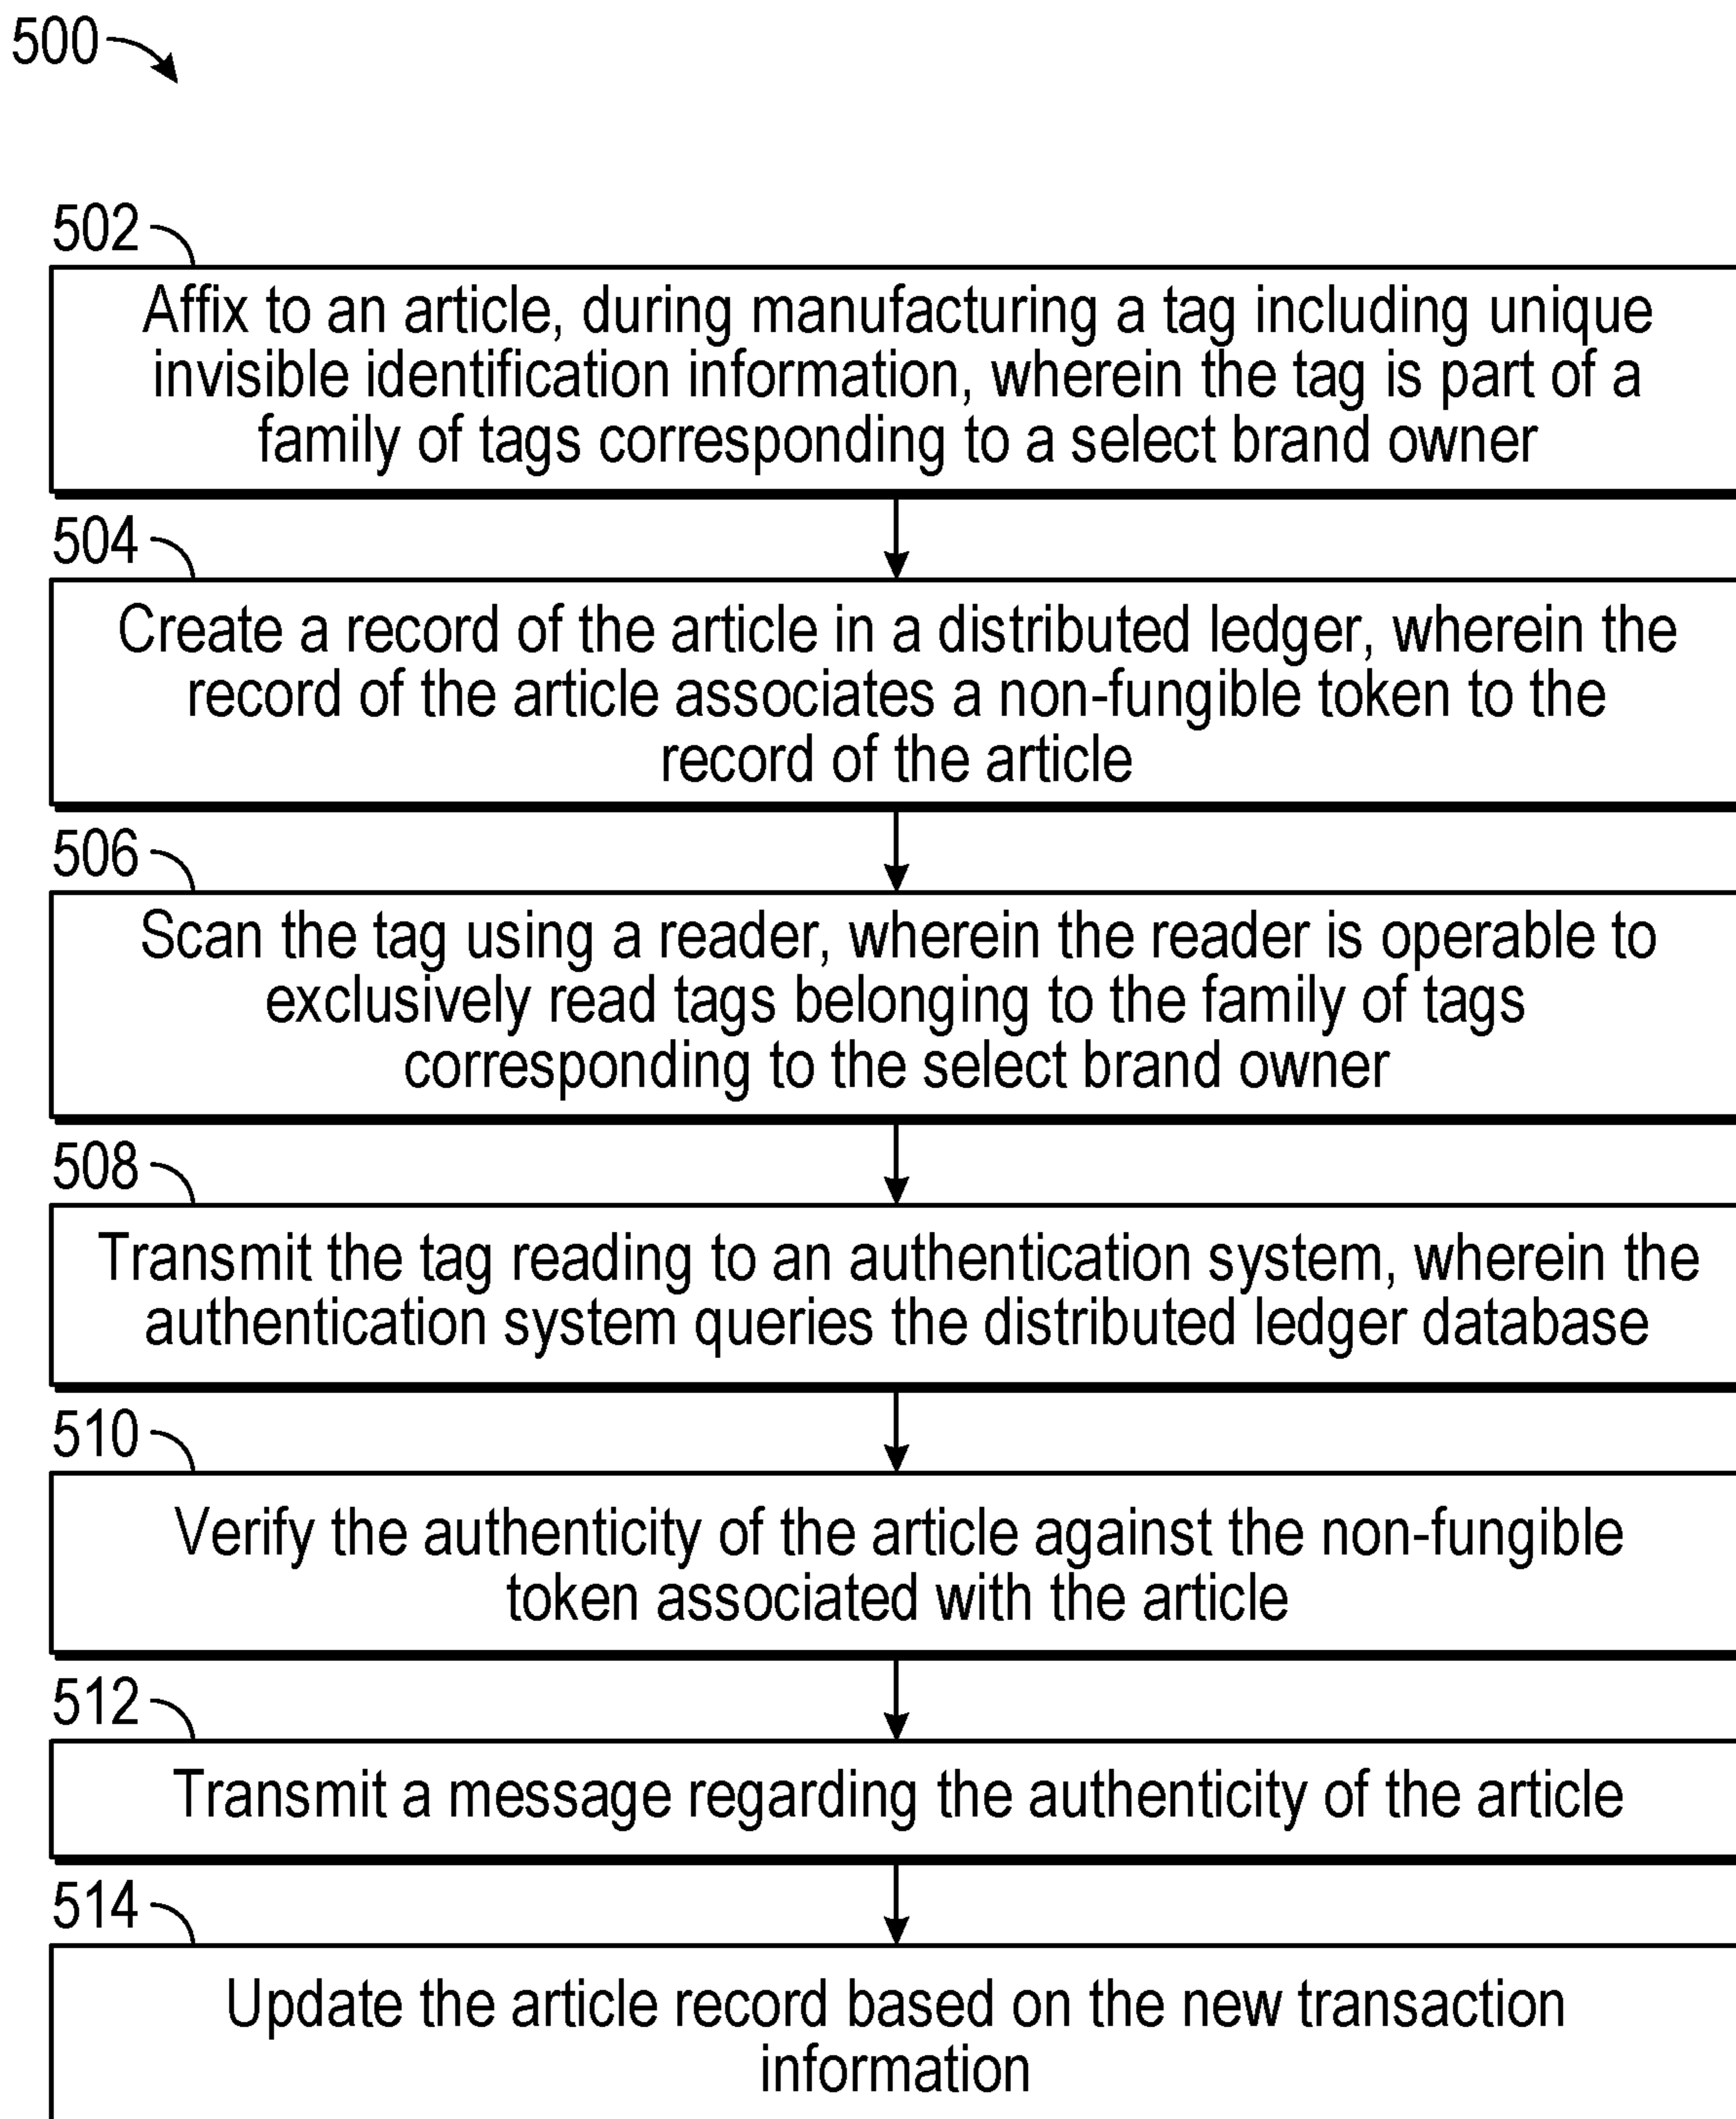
500

502

Affix to an article, during manufacturing a tag including unique invisible identification information, wherein the tag is part of a family of tags corresponding to a select brand owner

504

Create a record of the article in a distributed ledger, wherein the record of the article associates a non-fungible token to the record of the article

506

Scan the tag using a reader, wherein the reader is operable to exclusively read tags belonging to the family of tags corresponding to the select brand owner

508

Transmit the tag reading to an authentication system, wherein the authentication system queries the distributed ledger database

510

Verify the authenticity of the article against the non-fungible token associated with the article

512

Transmit a message regarding the authenticity of the article

514

Update the article record based on the new transaction information